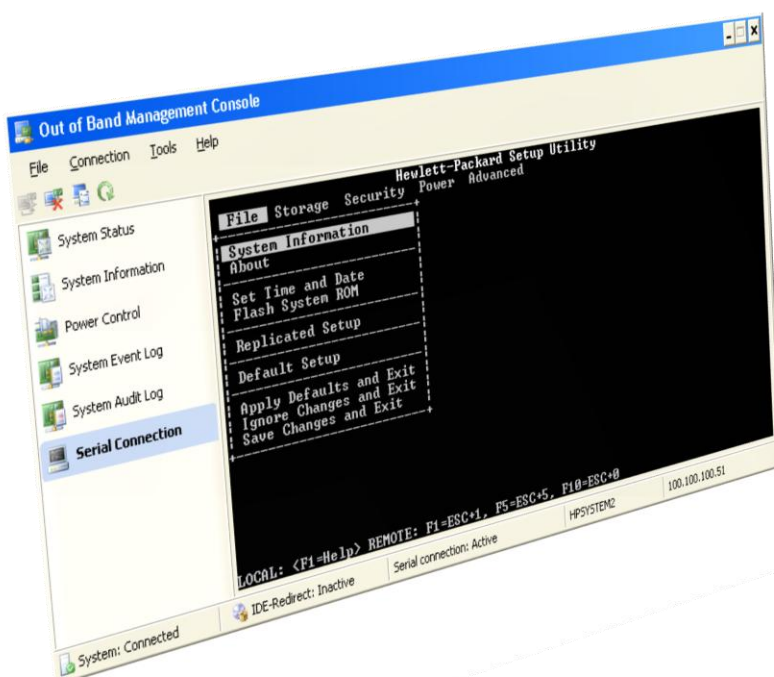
Out of Band Management Console

File Connection Tools Help

System Status
System Information
Power Control
System Event Log
System Audit Log
Serial Connection

Hewlett-Packard Setup Utility
File Storage Security Power Advanced

System Information
About
Set Time and Date
Flash System ROM
Replicated Setup
Default Setup
Apply Defaults and Exit
Ignore Changes and Exit
Save Changes and Exit

LOCAL: <F1=Help> REMOTE: F1=ESC+1, F5=ESC+5, F10=ESC+0

Serial connection: Active
HPSYSTEM2
100.100.100.51

System: Connected
IDE-Redirect: Inactive